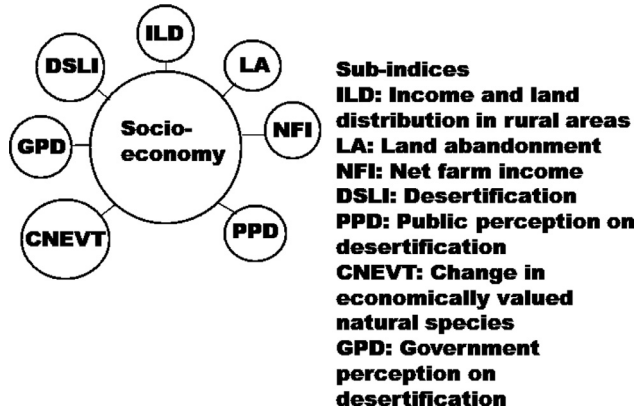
ILD

DSLI

LA

Socio-economy

NFI

GPD

PPD

CNEVT

Sub-indices
ILD: Income and land distribution in rural areas
LA: Land abandonment
NFI: Net farm income
DSLI: Desertification
PPD: Public perception on desertification
CNEVT: Change in economically valued natural species
GPD: Government perception on desertification